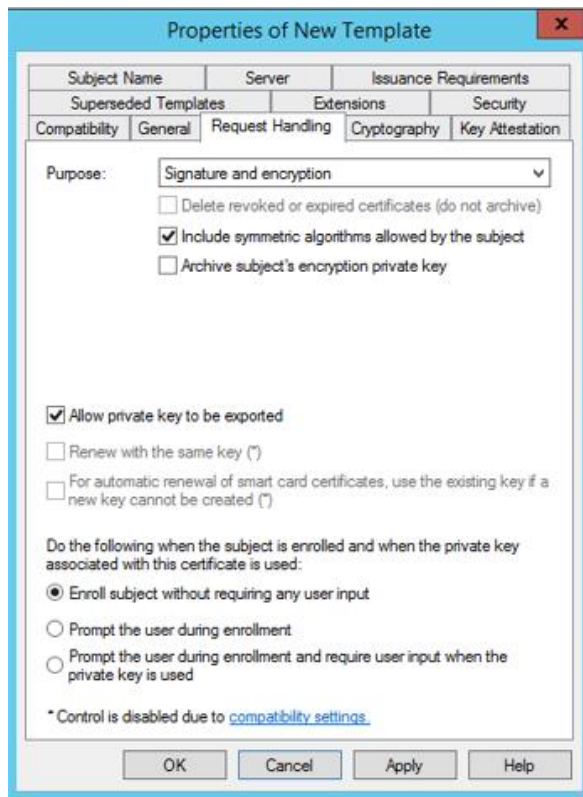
Properties of New Template

x

Subject Name | Server | Issuance Requirements

Superseded Templates | Extensions | Security

Compatibility | General | Request Handling | Cryptography | Key Attestation

Purpose: Signature and encryption

Delete revoked or expired certificates (do not archive)

Include symmetric algorithms allowed by the subject

Archive subject's encryption private key

Allow private key to be exported

Renew with the same key (*)

For automatic renewal of smart card certificates, use the existing key if a new key cannot be created (*)

Do the following when the subject is enrolled and when the private key associated with this certificate is used:

Enroll subject without requiring any user input

Prompt the user during enrollment

Prompt the user during enrollment and require user input when the private key is used

* Control is disabled due to compatibility settings.

OK | Cancel | Apply | Help